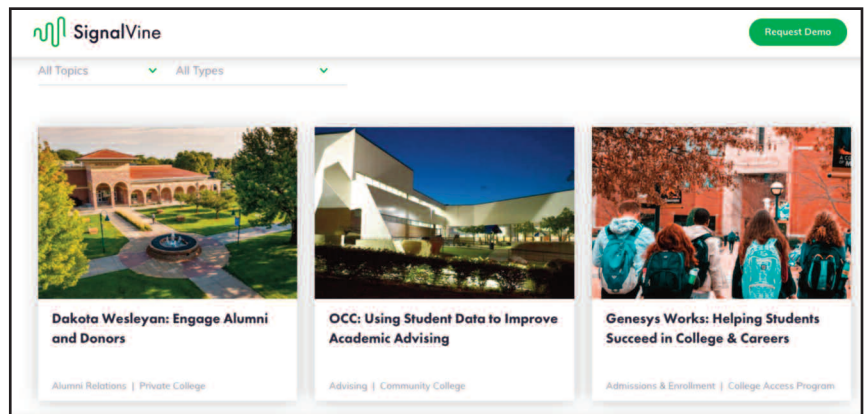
SignalVine

Request Demo

All Topics

All Types

Dakota Wesleyan: Engage Alumni and Donors

Alumni Relations | Private College

OCC: Using Student Data to Improve Academic Advising

Advising | Community College

Genesys Works: Helping Students Succeed in College & Careers

Admissions & Enrollment | College Access Program